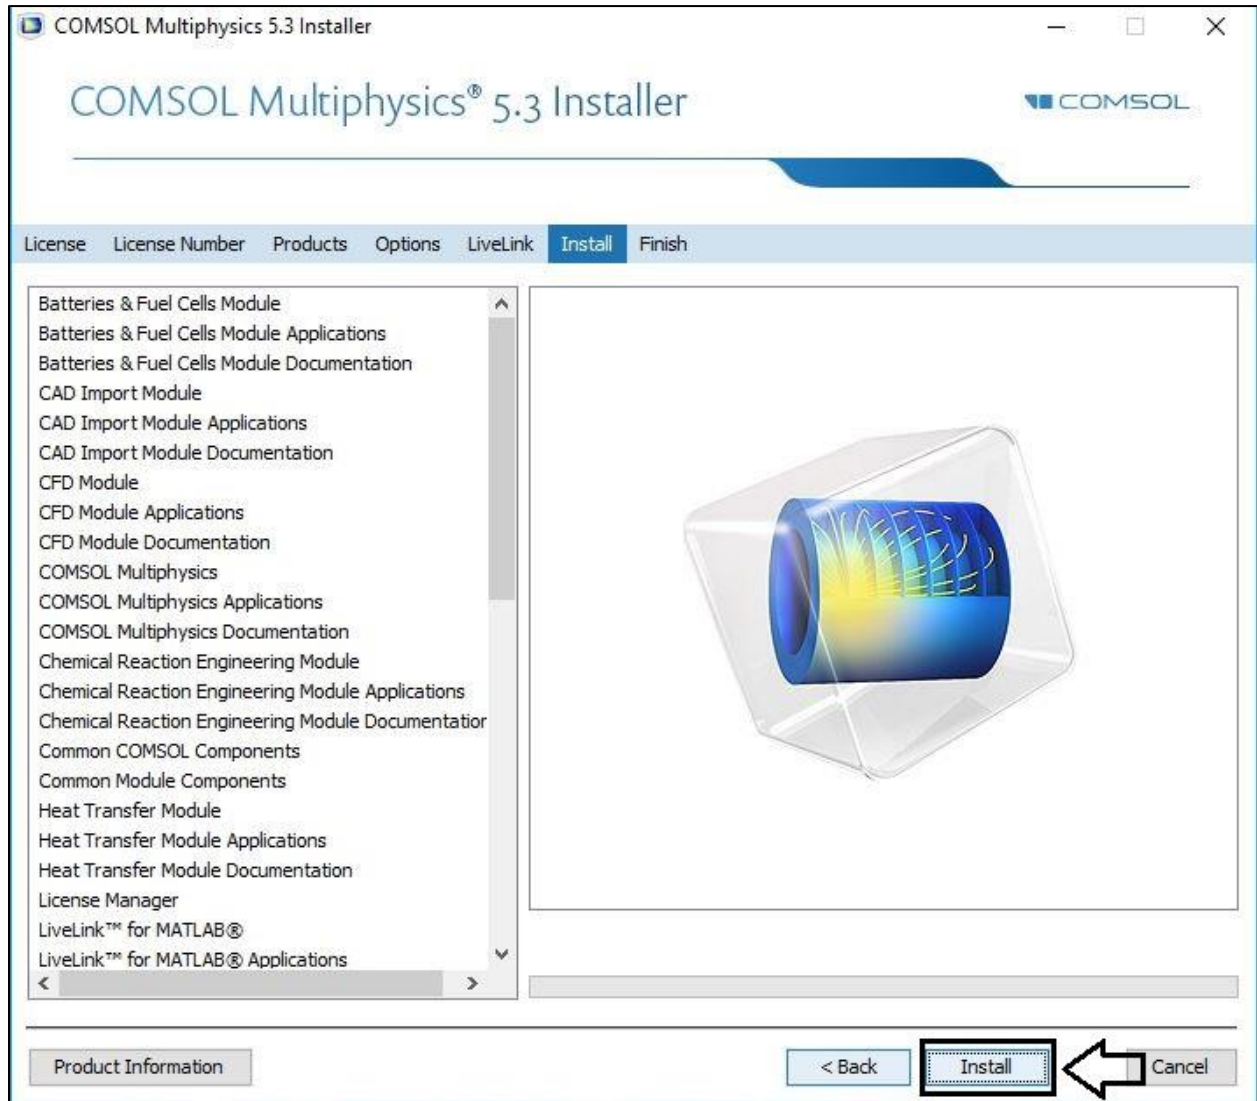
COMSOL Multiphysics 5.3 Installer

COMSOL Multiphysics® 5.3 Installer

COMSOL

License License Number Products Options LiveLink Install Finish

Batteries & Fuel Cells Module
Batteries & Fuel Cells Module Applications
Batteries & Fuel Cells Module Documentation
CAD Import Module
CAD Import Module Applications
CAD Import Module Documentation
CFD Module
CFD Module Applications
CFD Module Documentation
COMSOL Multiphysics
COMSOL Multiphysics Applications
COMSOL Multiphysics Documentation
Chemical Reaction Engineering Module
Chemical Reaction Engineering Module Applications
Chemical Reaction Engineering Module Documentatior
Common COMSOL Components
Common Module Components
Heat Transfer Module
Heat Transfer Module Applications
Heat Transfer Module Documentation
License Manager
LiveLink™ for MATLAB®
LiveLink™ for MATLAB® Applications

Product Information

< Back Install Cancel